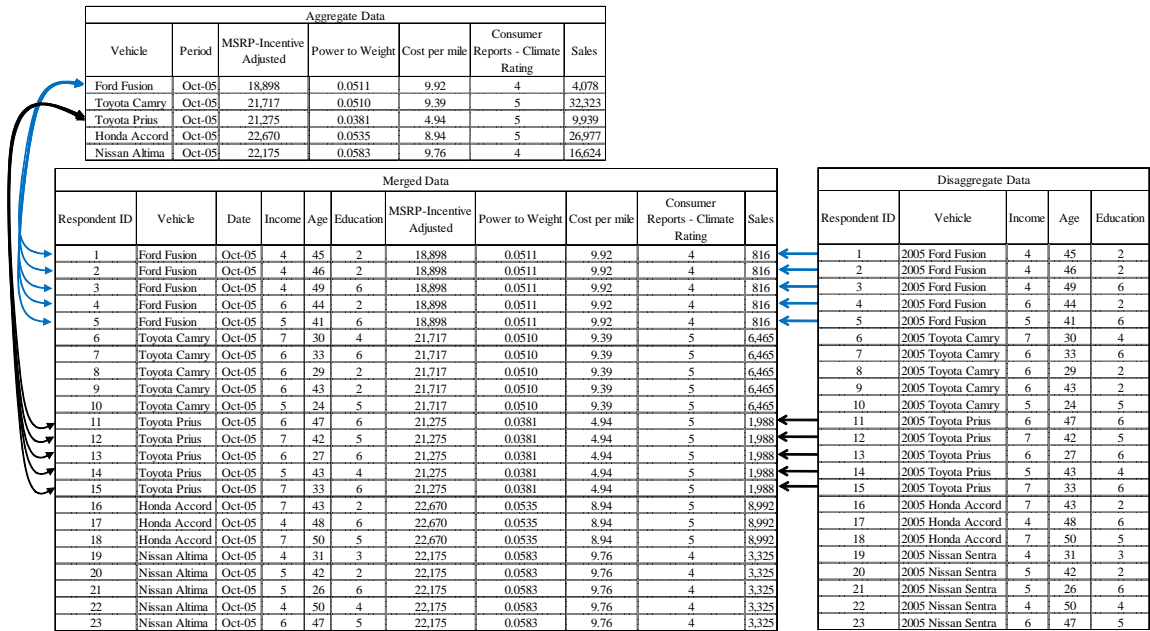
Aggregate Data

| Vehicle | Period | MSRP-Incentive Adjusted | Power to Weight | Cost per mile | Consumer Reports - Climate Rating | Sales |
|---|---|---|---|---|---|---|
| Ford Fusion | Oct-05 | 18,898 | 0.0511 | 9.92 | 4 | 4,078 |
| Toyota Camry | Oct-05 | 21,717 | 0.0510 | 9.39 | 5 | 32,323 |
| Toyota Prius | Oct-05 | 21,275 | 0.0381 | 4.94 | 5 | 9,939 |
| Honda Accord | Oct-05 | 22,670 | 0.0535 | 8.94 | 5 | 26,977 |
| Nissan Altima | Oct-05 | 22,175 | 0.0583 | 9.76 | 4 | 16,624 |

Merged Data

| Respondent ID | Vehicle | Date | Income | Age | Education | MSRP-Incentive Adjusted | Power to Weight | Cost per mile | Consumer Reports - Climate Rating | Sales |
|---|---|---|---|---|---|---|---|---|---|---|
| 1 | Ford Fusion | Oct-05 | 4 | 45 | 2 | 18,898 | 0.0511 | 9.92 | 4 | 816 |
| 2 | Ford Fusion | Oct-05 | 4 | 46 | 2 | 18,898 | 0.0511 | 9.92 | 4 | 816 |
| 3 | Ford Fusion | Oct-05 | 4 | 49 | 6 | 18,898 | 0.0511 | 9.92 | 4 | 816 |
| 4 | Ford Fusion | Oct-05 | 6 | 44 | 2 | 18,898 | 0.0511 | 9.92 | 4 | 816 |
| 5 | Ford Fusion | Oct-05 | 5 | 41 | 6 | 18,898 | 0.0511 | 9.92 | 4 | 816 |
| 6 | Toyota Camry | Oct-05 | 7 | 30 | 4 | 21,717 | 0.0510 | 9.39 | 5 | 6,465 |
| 7 | Toyota Camry | Oct-05 | 6 | 33 | 6 | 21,717 | 0.0510 | 9.39 | 5 | 6,465 |
| 8 | Toyota Camry | Oct-05 | 6 | 29 | 2 | 21,717 | 0.0510 | 9.39 | 5 | 6,465 |
| 9 | Toyota Camry | Oct-05 | 6 | 43 | 2 | 21,717 | 0.0510 | 9.39 | 5 | 6,465 |
| 10 | Toyota Camry | Oct-05 | 5 | 24 | 5 | 21,717 | 0.0510 | 9.39 | 5 | 6,465 |
| 11 | Toyota Prius | Oct-05 | 6 | 47 | 6 | 21,275 | 0.0381 | 4.94 | 5 | 1,988 |
| 12 | Toyota Prius | Oct-05 | 7 | 42 | 5 | 21,275 | 0.0381 | 4.94 | 5 | 1,988 |
| 13 | Toyota Prius | Oct-05 | 6 | 27 | 6 | 21,275 | 0.0381 | 4.94 | 5 | 1,988 |
| 14 | Toyota Prius | Oct-05 | 5 | 43 | 4 | 21,275 | 0.0381 | 4.94 | 5 | 1,988 |
| 15 | Toyota Prius | Oct-05 | 7 | 33 | 6 | 21,275 | 0.0381 | 4.94 | 5 | 1,988 |
| 16 | Honda Accord | Oct-05 | 7 | 43 | 2 | 22,670 | 0.0535 | 8.94 | 5 | 8,992 |
| 17 | Honda Accord | Oct-05 | 4 | 48 | 6 | 22,670 | 0.0535 | 8.94 | 5 | 8,992 |
| 18 | Honda Accord | Oct-05 | 7 | 50 | 5 | 22,670 | 0.0535 | 8.94 | 5 | 8,992 |
| 19 | Nissan Altima | Oct-05 | 4 | 31 | 3 | 22,175 | 0.0583 | 9.76 | 4 | 3,325 |
| 20 | Nissan Altima | Oct-05 | 5 | 42 | 2 | 22,175 | 0.0583 | 9.76 | 4 | 3,325 |
| 21 | Nissan Altima | Oct-05 | 5 | 26 | 6 | 22,175 | 0.0583 | 9.76 | 4 | 3,325 |
| 22 | Nissan Altima | Oct-05 | 4 | 50 | 4 | 22,175 | 0.0583 | 9.76 | 4 | 3,325 |
| 23 | Nissan Altima | Oct-05 | 6 | 47 | 5 | 22,175 | 0.0583 | 9.76 | 4 | 3,325 |

Disaggregate Data

| Respondent ID | Vehicle | Income | Age | Education |
|---|---|---|---|---|
| 1 | 2005 Ford Fusion | 4 | 45 | 2 |
| 2 | 2005 Ford Fusion | 4 | 46 | 2 |
| 3 | 2005 Ford Fusion | 4 | 49 | 6 |
| 4 | 2005 Ford Fusion | 6 | 44 | 2 |
| 5 | 2005 Ford Fusion | 5 | 41 | 6 |
| 6 | 2005 Toyota Camry | 7 | 30 | 4 |
| 7 | 2005 Toyota Camry | 6 | 33 | 6 |
| 8 | 2005 Toyota Camry | 6 | 29 | 2 |
| 9 | 2005 Toyota Camry | 6 | 43 | 2 |
| 10 | 2005 Toyota Camry | 5 | 24 | 5 |
| 11 | 2005 Toyota Prius | 6 | 47 | 6 |
| 12 | 2005 Toyota Prius | 7 | 42 | 5 |
| 13 | 2005 Toyota Prius | 6 | 27 | 6 |
| 14 | 2005 Toyota Prius | 5 | 43 | 4 |
| 15 | 2005 Toyota Prius | 7 | 33 | 6 |
| 16 | 2005 Honda Accord | 7 | 43 | 2 |
| 17 | 2005 Honda Accord | 4 | 48 | 6 |
| 18 | 2005 Honda Accord | 7 | 50 | 5 |
| 19 | 2005 Nissan Sentra | 4 | 31 | 3 |
| 20 | 2005 Nissan Sentra | 5 | 42 | 2 |
| 21 | 2005 Nissan Sentra | 5 | 26 | 6 |
| 22 | 2005 Nissan Sentra | 4 | 50 | 4 |
| 23 | 2005 Nissan Sentra | 6 | 47 | 5 |